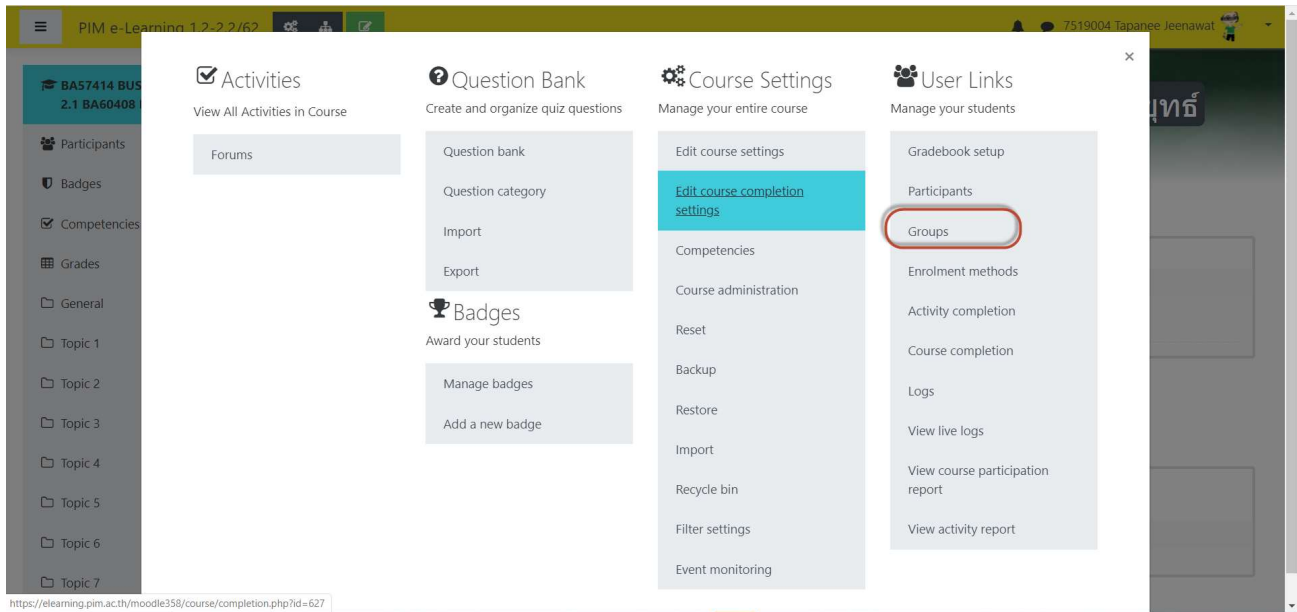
PIM e-Learning 1.2-2.2/62

7519004 Tapanee Jeenawat

BA57414 BUS
2.1 BA60408

Participants
Badges
Competencies
Grades
General
Topic 1
Topic 2
Topic 3
Topic 4
Topic 5
Topic 6
Topic 7

ุทธ์

×

Activities
View All Activities in Course

Forums

Question Bank
Create and organize quiz questions

Question bank
Question category
Import
Export

Badges
Award your students

Manage badges
Add a new badge

Course Settings
Manage your entire course

Edit course settings
Edit course completion settings
Competencies
Course administration
Reset
Backup
Restore
Import
Recycle bin
Filter settings
Event monitoring

User Links
Manage your students

Gradebook setup
Participants
Groups
Enrolment methods
Activity completion
Course completion
Logs
View live logs
View course participation report
View activity report

https://elearning.pim.ac.th/moodle358/course/completion.php?id=627